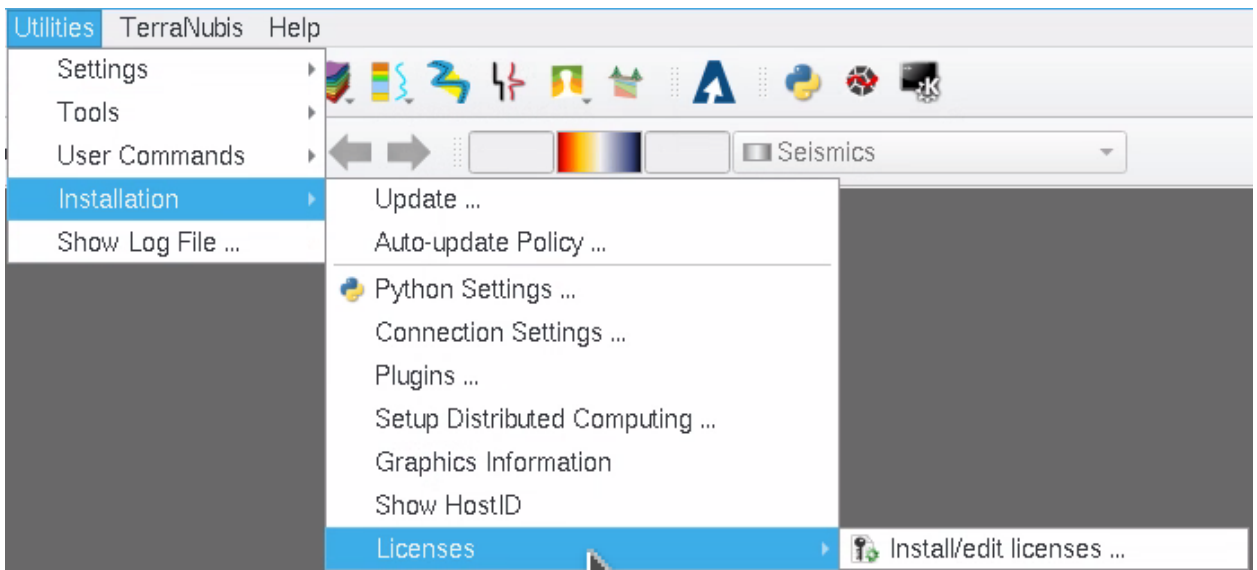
Utilities TerraNubis Help

Settings
Tools
User Commands
Installation
Show Log File ...

Seismics

Update ...
Auto-update Policy ...
Python Settings ...
Connection Settings ...
Plugins ...
Setup Distributed Computing ...
Graphics Information
Show HostID
Licenses

Install/edit licenses ...